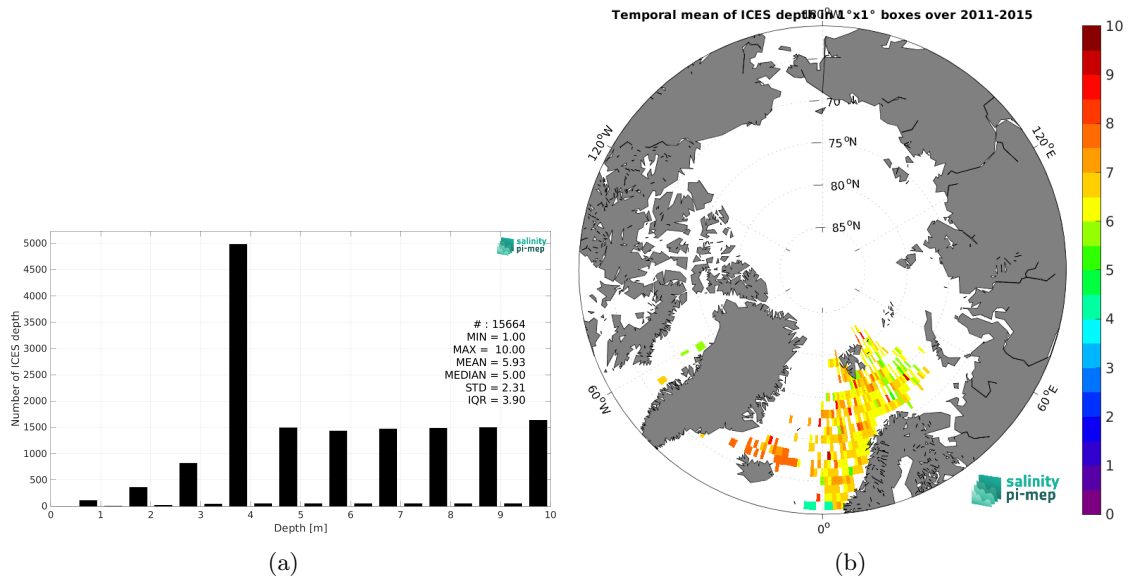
5000
4500
4000
3500
3000
2500
2000
1500
1000
500
0
Number of ICES depth
salinity pi-mep
# : 15664
MIN = 1.00
MAX = 10.00
MEAN = 5.93
MEDIAN = 5.00
STD = 2.31
IQR = 3.90
0 1 2 3 4 5 6 7 8 9 10
Depth [m]
(a)

Temporal mean of ICES depth in 1°x1° boxes over 2011-2015
180°W
70 °N
75 °N
80 °N
85 °N
120°W
120°E
60°W
60°E
0°
salinity pi-mep
10
9
8
7
6
5
4
3
2
1
0
(b)